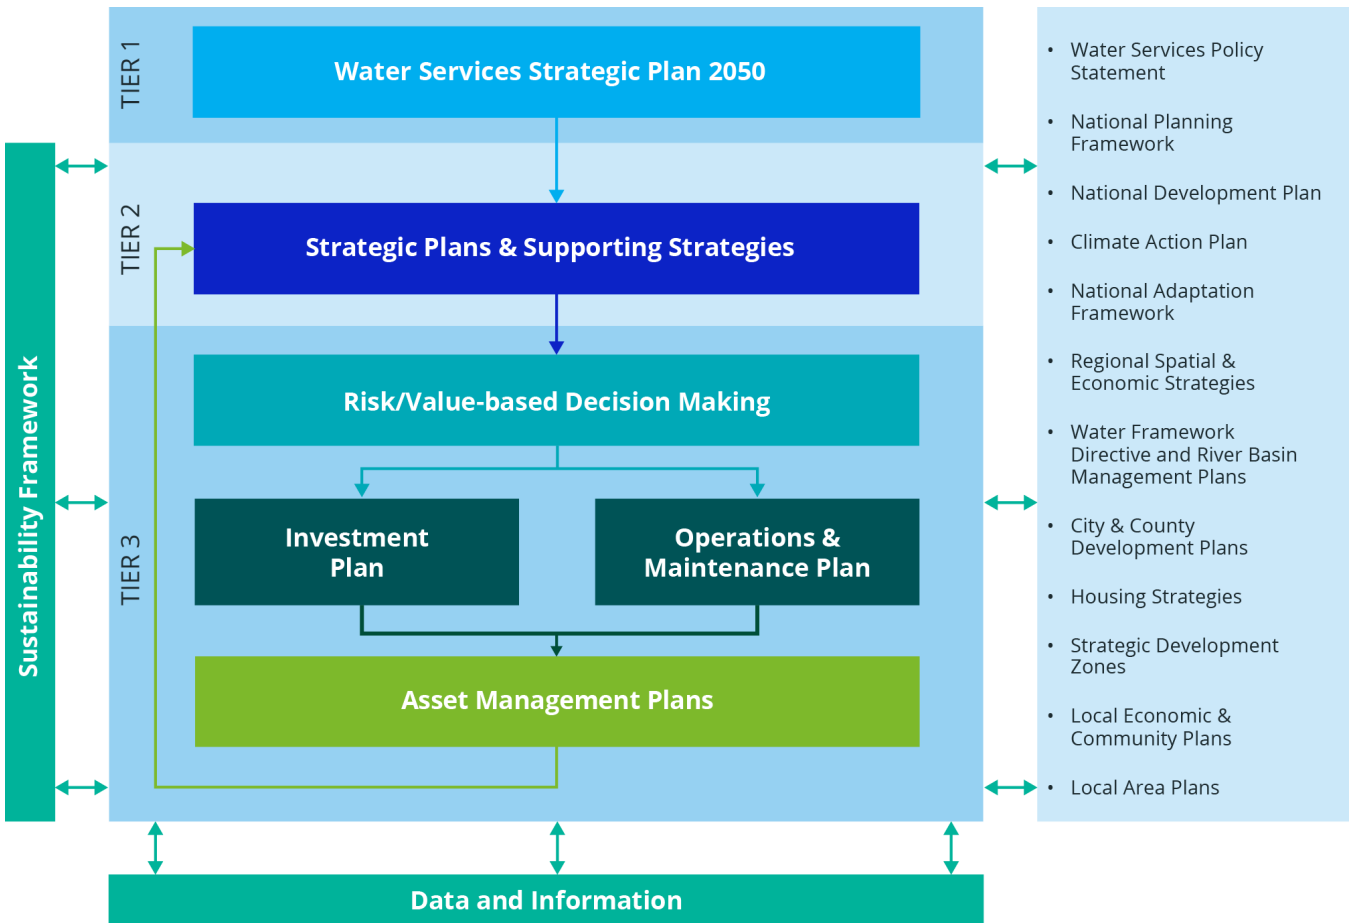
TIER 1

Water Services Strategic Plan 2050

TIER 2

Strategic Plans & Supporting Strategies

TIER 3

Risk/Value-based Decision Making

Investment Plan

Operations & Maintenance Plan

Asset Management Plans

Sustainability Framework

Data and Information

- Water Services Policy Statement
- National Planning Framework
- National Development Plan
- Climate Action Plan
- National Adaptation Framework
- Regional Spatial & Economic Strategies
- Water Framework Directive and River Basin Management Plans
- City & County Development Plans
- Housing Strategies
- Strategic Development Zones
- Local Economic & Community Plans
- Local Area Plans